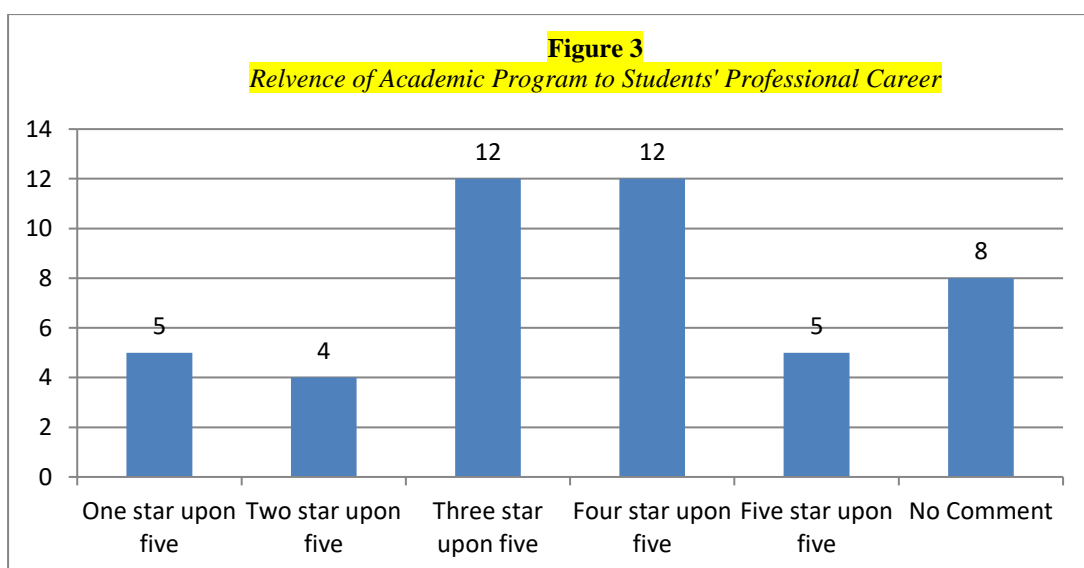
Figure 3
Relvence of Academic Program to Students' Professional Career

14
12
10
8
6
4
2
0

5
4
12
12
5
8

One star upon five
Two star upon five
Three star upon five
Four star upon five
Five star upon five
No Comment